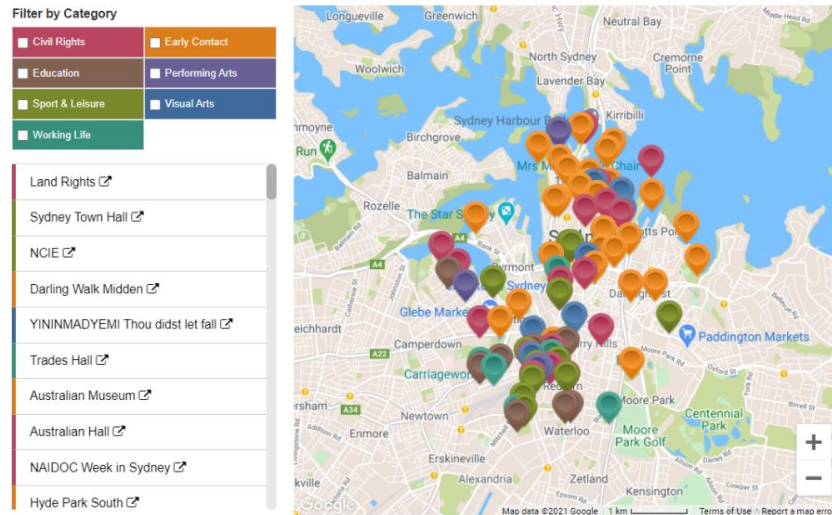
Filter by Category

Civil Rights
Early Contact
Education
Performing Arts
Sport & Leisure
Visual Arts
Working Life

Land Rights
Sydney Town Hall
NCIE
Darling Walk Midden
YININMADYEMI Thou didst let fall
Trades Hall
Australian Museum
Australian Hall
NAIDOC Week in Sydney
Hyde Park South

Longueville
Greenwich
Neutral Bay
North Sydney
Cremorne Point
Woolwich
Lavender Bay
Kirribilli
Sydney Harbour Br
Birchgrove
Mrs M
Chair
Balmain
Rozelle
The Star S
Sydney
Pyrmont
Glebe Market
Darlinghurst
Potts Point
A4
Leichhardt
Camperdown
Surry Hills
Paddington Markets
A22
Moore Park Rd
Carriageworks
A34
Newtown
Moore Park
Centennial Park
Enmore
Waterloo
Moore Park Golf
Erskineville
Alexandria
Zetland
Kensington
Google
Map data ©2021 Google
1 km
Terms of Use
Report a map erro
+
−